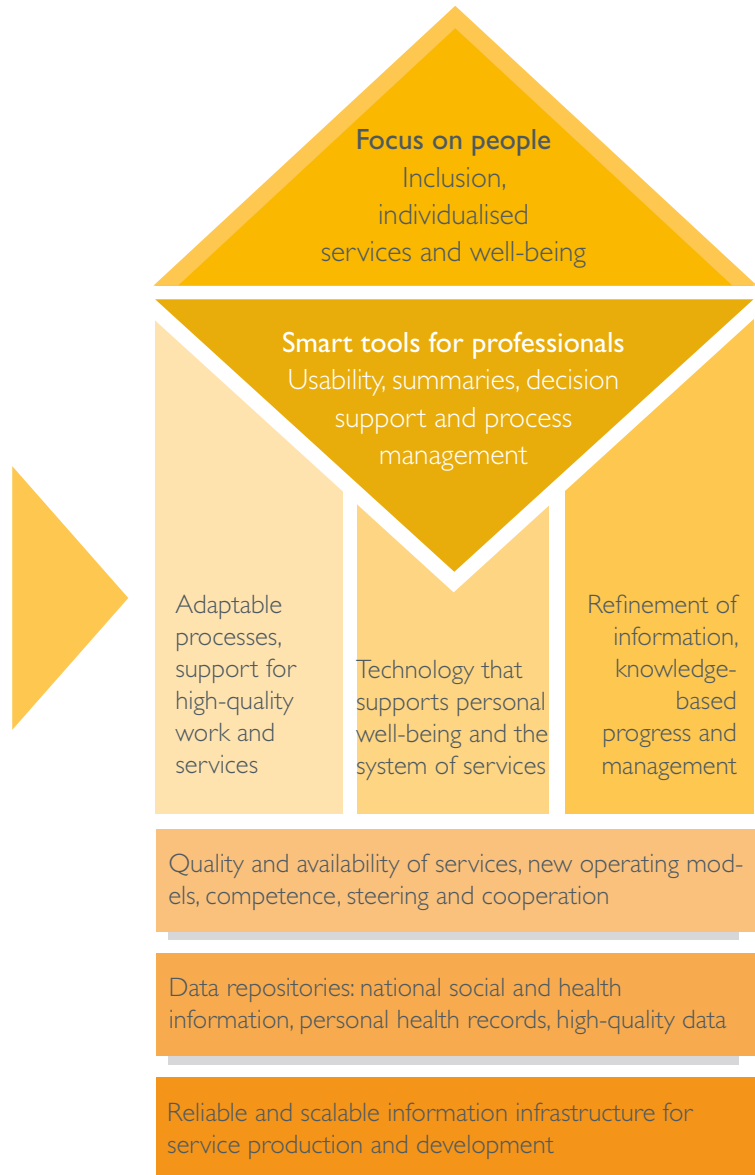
Focus on people
Inclusion, individualised services and well-being

Smart tools for professionals
Usability, summaries, decision support and process management

Adaptable processes, support for high-quality work and services

Technology that supports personal well-being and the system of services

Refinement of information, knowledge-based progress and management

Quality and availability of services, new operating models, competence, steering and cooperation

Data repositories: national social and health information, personal health records, high-quality data

Reliable and scalable information infrastructure for service production and development